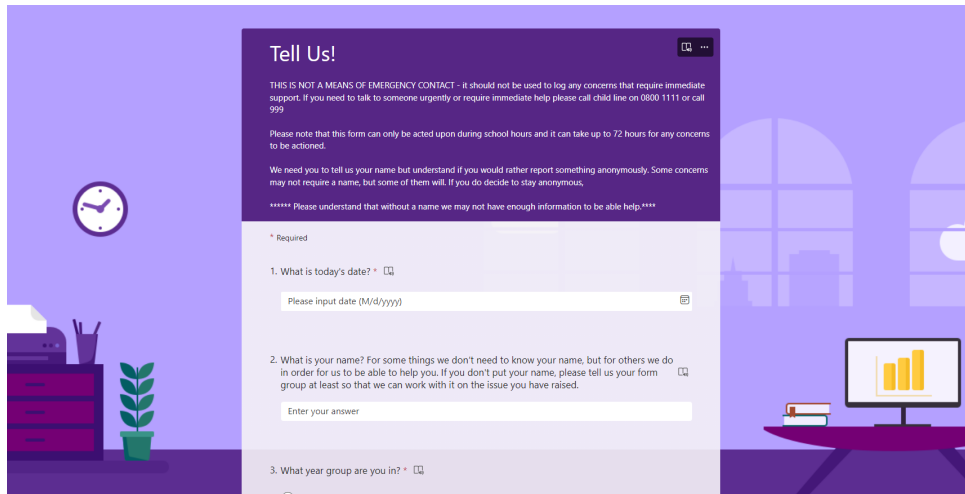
Tell Us!

THIS IS NOT A MEANS OF EMERGENCY CONTACT - it should not be used to log any concerns that require immediate support. If you need to talk to someone urgently or require immediate help please call child line on 0800 1111 or call 999

Please note that this form can only be acted upon during school hours and it can take up to 72 hours for any concerns to be actioned.

We need you to tell us your name but understand if you would rather report something anonymously. Some concerns may not require a name, but some of them will. If you do decide to stay anonymous,

****** Please understand that without a name we may not have enough information to be able help.****

* Required

1. What is today's date? *

Please input date (M/d/yyyy)

2. What is your name? For some things we don't need to know your name, but for others we do in order for us to be able to help you. If you don't put your name, please tell us your form group at least so that we can work with it on the issue you have raised.

Enter your answer

3. What year group are you in? *